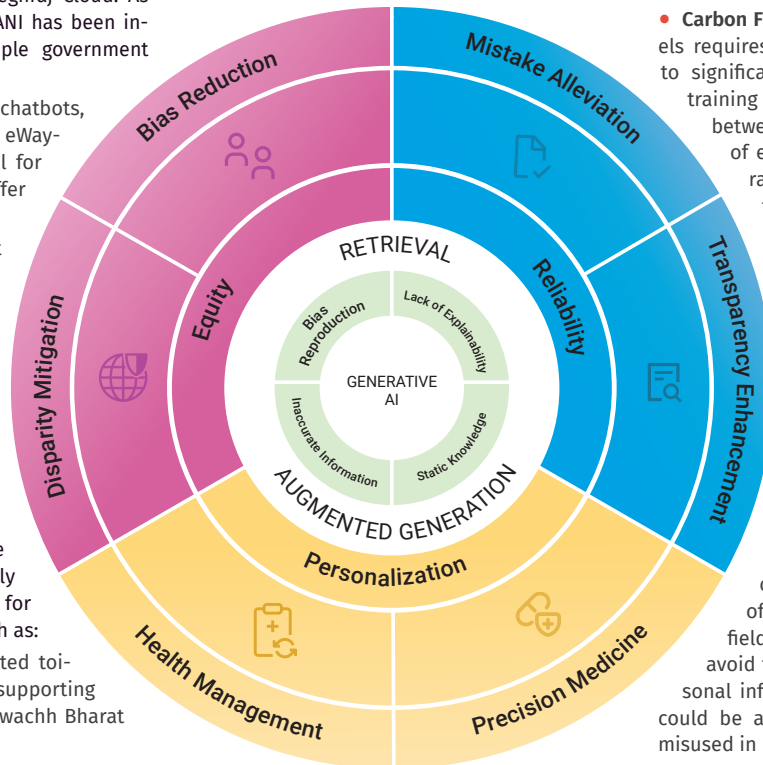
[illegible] Cloud. As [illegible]ANI has been in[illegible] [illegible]ple government

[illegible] chatbots, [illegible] eWay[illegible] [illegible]l for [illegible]ffer

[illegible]e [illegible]ly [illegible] for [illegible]h as:

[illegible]ted toi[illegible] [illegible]supporting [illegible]wachh Bharat

• Carbon F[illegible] els requires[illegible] to significa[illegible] training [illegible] betwe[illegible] of e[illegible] ra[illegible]

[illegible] of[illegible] fiel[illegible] avoid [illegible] sonal inf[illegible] could be a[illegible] misused in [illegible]

Bias Reduction

Mistake Alleviation

Disparity Mitigation

Transparency Enhancement

Equity

Reliability

Personalization

Health Management

Precision Medicine

RETRIEVAL

AUGMENTED GENERATION

GENERATIVE AI

Bias Reproduction

Lack of Explainability

Inaccurate Information

Static Knowledge